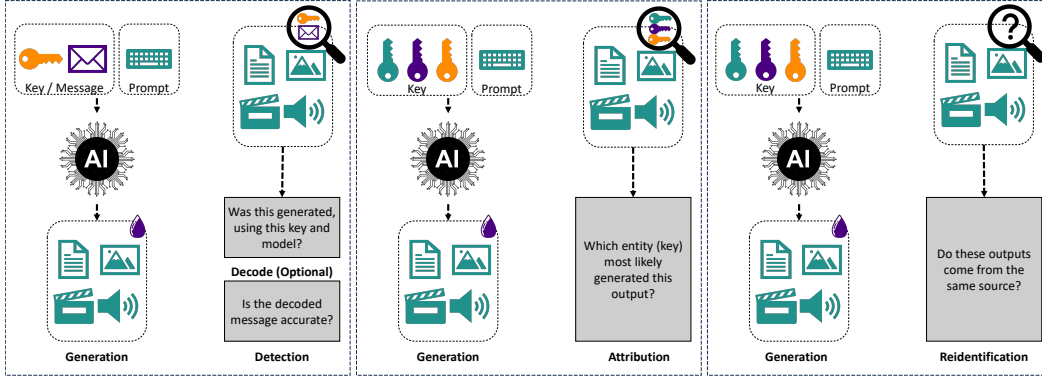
Key / Message

Prompt

AI

Generation

Was this generated, using this key and model?

Decode (Optional)

Is the decoded message accurate?

Detection

Key

Prompt

AI

Generation

Which entity (key) most likely generated this output?

Attribution

Key

Prompt

AI

Generation

Do these outputs come from the same source?

Reidentification